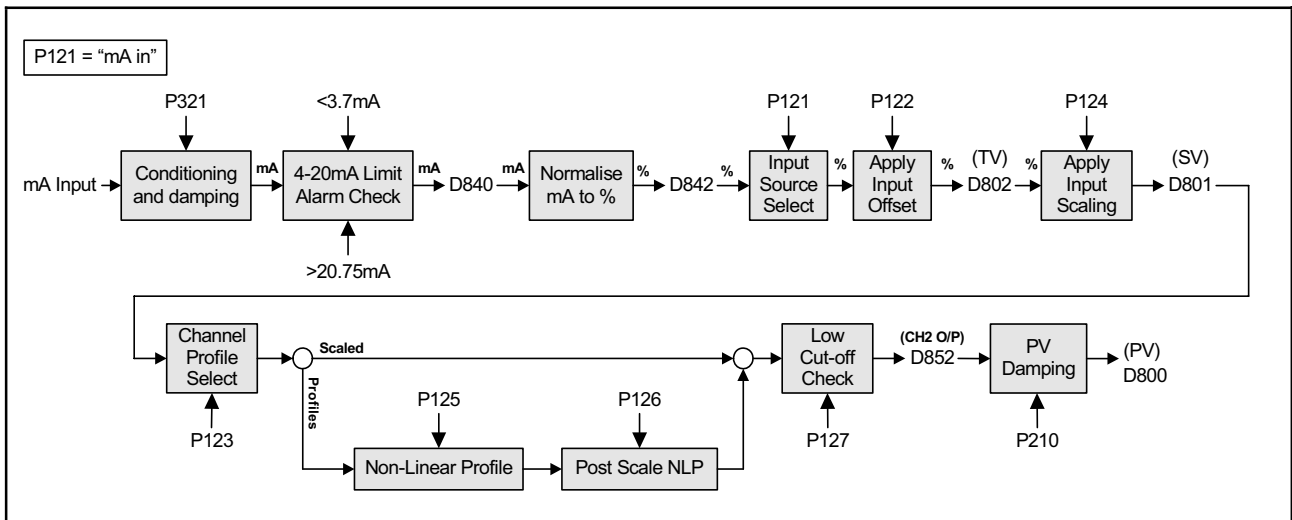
P121 = “mA in”

P321

<3.7mA

P121

P122

P124

mA Input

Conditioning and damping

mA

4-20mA Limit Alarm Check

mA

D840

mA

Normalise mA to %

%

D842

%

Input Source Select

%

Apply Input Offset

%

(TV) D802

%

Apply Input Scaling

(SV) D801

>20.75mA

Channel Profile Select

Scaled

Profiles

Low Cut-off Check

(CH2 O/P) D852

PV Damping

(PV) D800

P123

P125

P126

P127

P210

Non-Linear Profile

Post Scale NLP